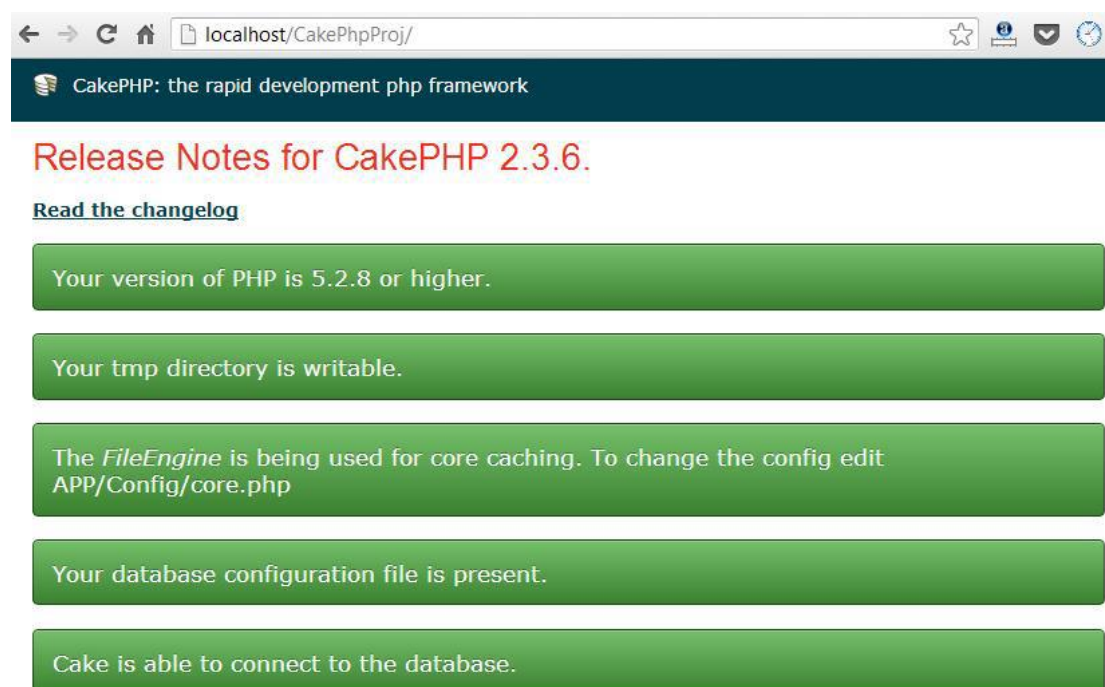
localhost/CakePhpProj/

CakePHP: the rapid development php framework

Release Notes for CakePHP 2.3.6.

Read the changelog

Your version of PHP is 5.2.8 or higher.

Your tmp directory is writable.

The FileEngine is being used for core caching. To change the config edit APP/Config/core.php

Your database configuration file is present.

Cake is able to connect to the database.